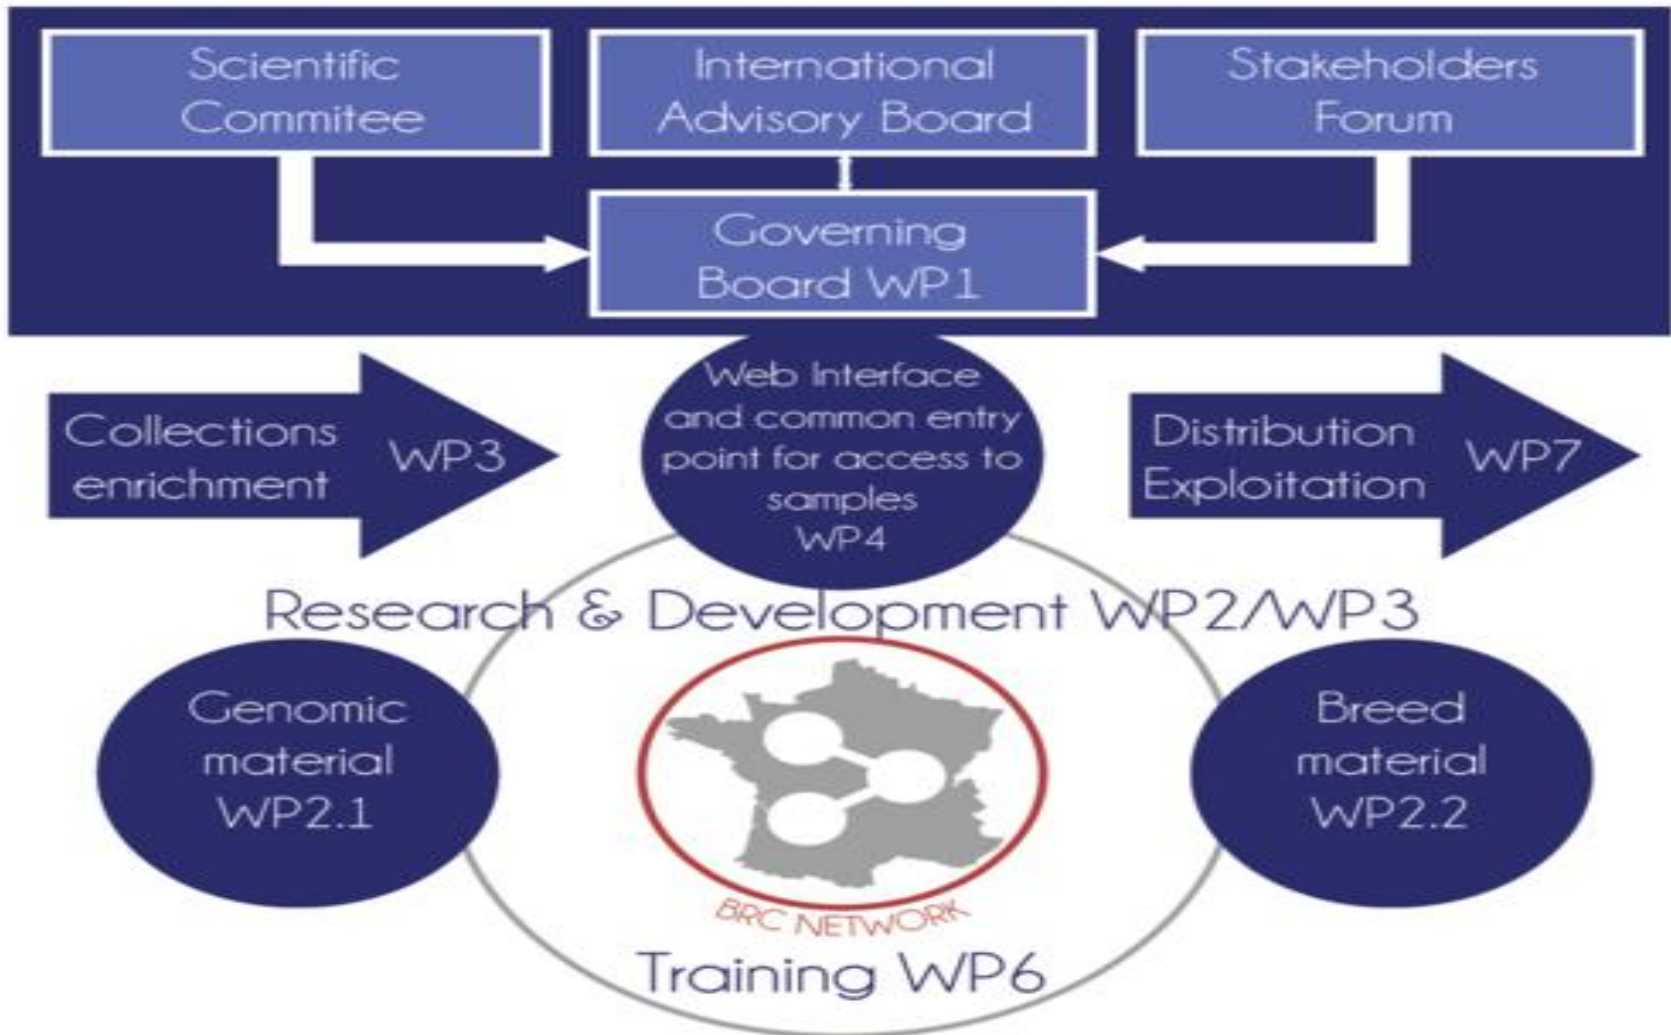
Scientific Commitee

International Advisory Board

Stakeholders Forum

Governing Board WP1

Collections enrichment WP3

Web Interface and common entry point for access to samples WP4

Distribution Exploitation WP7

Research & Development WP2/WP3

Genomic material WP2.1

BRC NETWORK

Breed material WP2.2

Training WP6